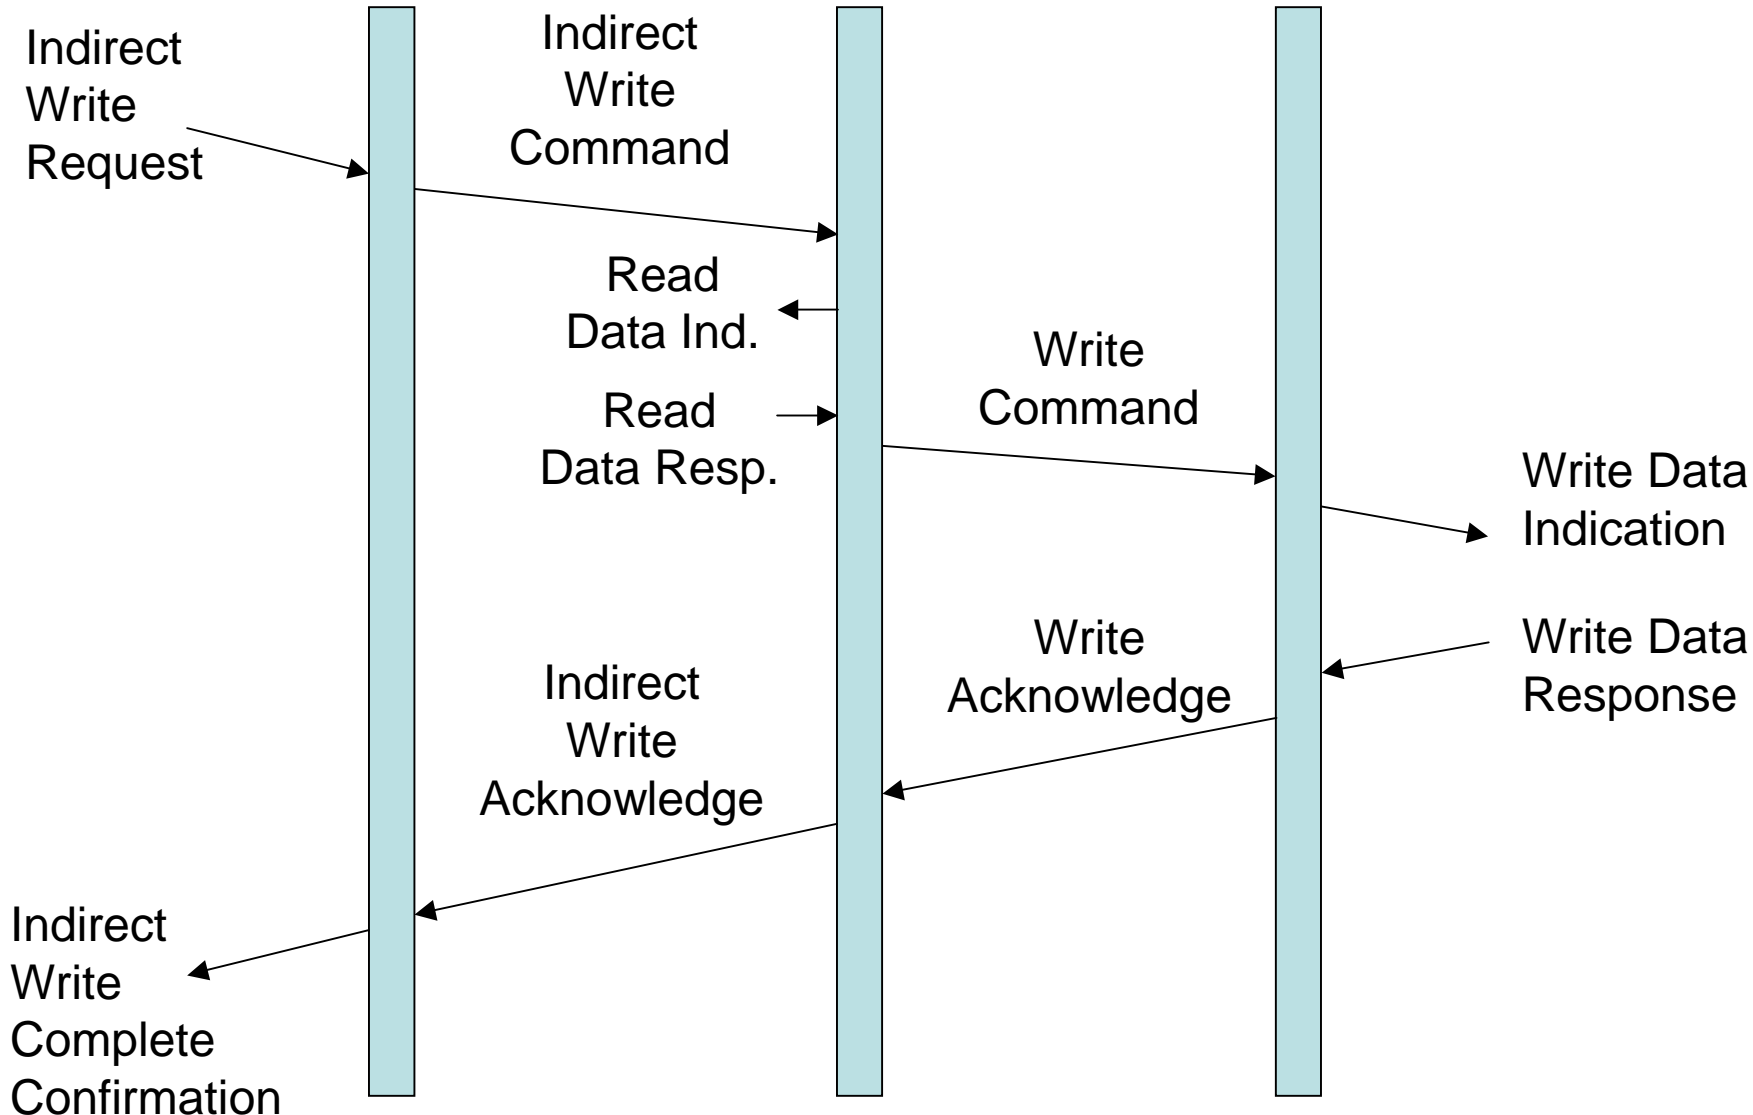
Indirect Write Request

Indirect Write Command

Read Data Ind.

Read Data Resp.

Write Command

Write Data Indication

Write Data Response

Write Acknowledge

Indirect Write Acknowledge

Indirect Write Complete Confirmation